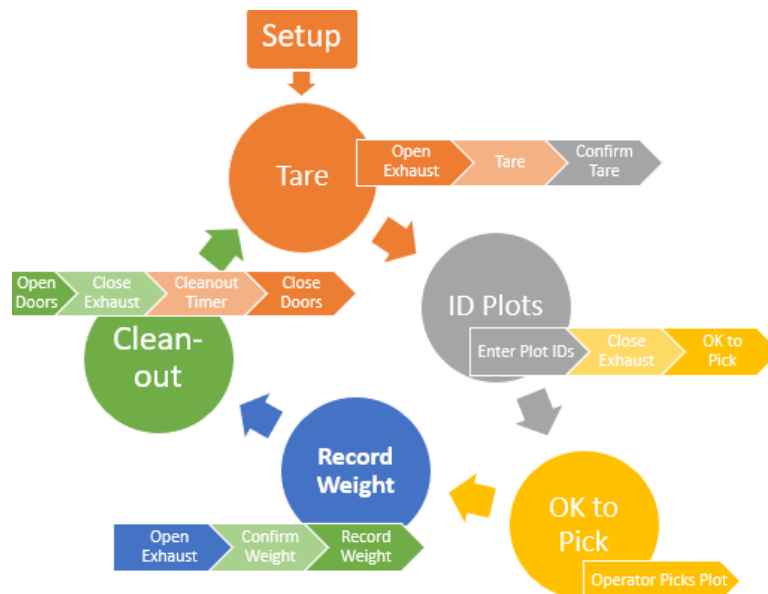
Setup

Tare

Open Exhaust

Tare

Confirm Tare

ID Plots

Enter Plot IDs

Close Exhaust

OK to Pick

OK to Pick

Operator Picks Plot

Record Weight

Open Exhaust

Confirm Weight

Record Weight

Clean-out

Open Doors

Close Exhaust

Cleanout Timer

Close Doors